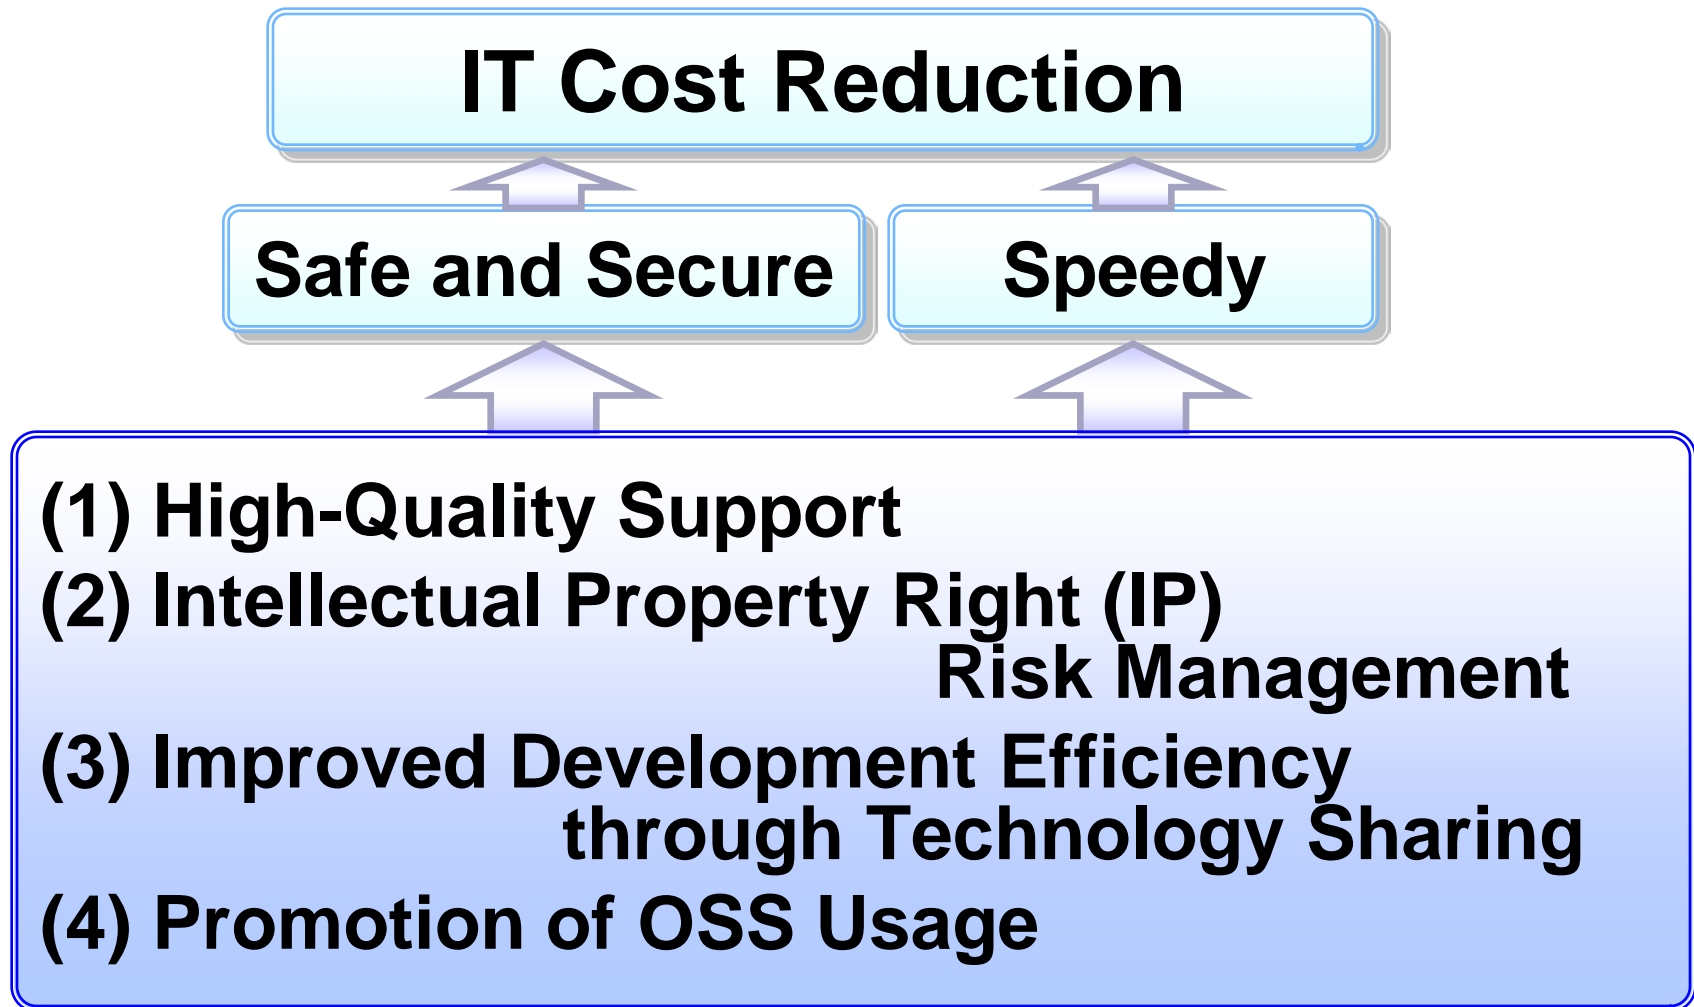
IT Cost Reduction

Safe and Secure

Speedy

(1) High-Quality Support
(2) Intellectual Property Right (IP) Risk Management
(3) Improved Development Efficiency through Technology Sharing
(4) Promotion of OSS Usage